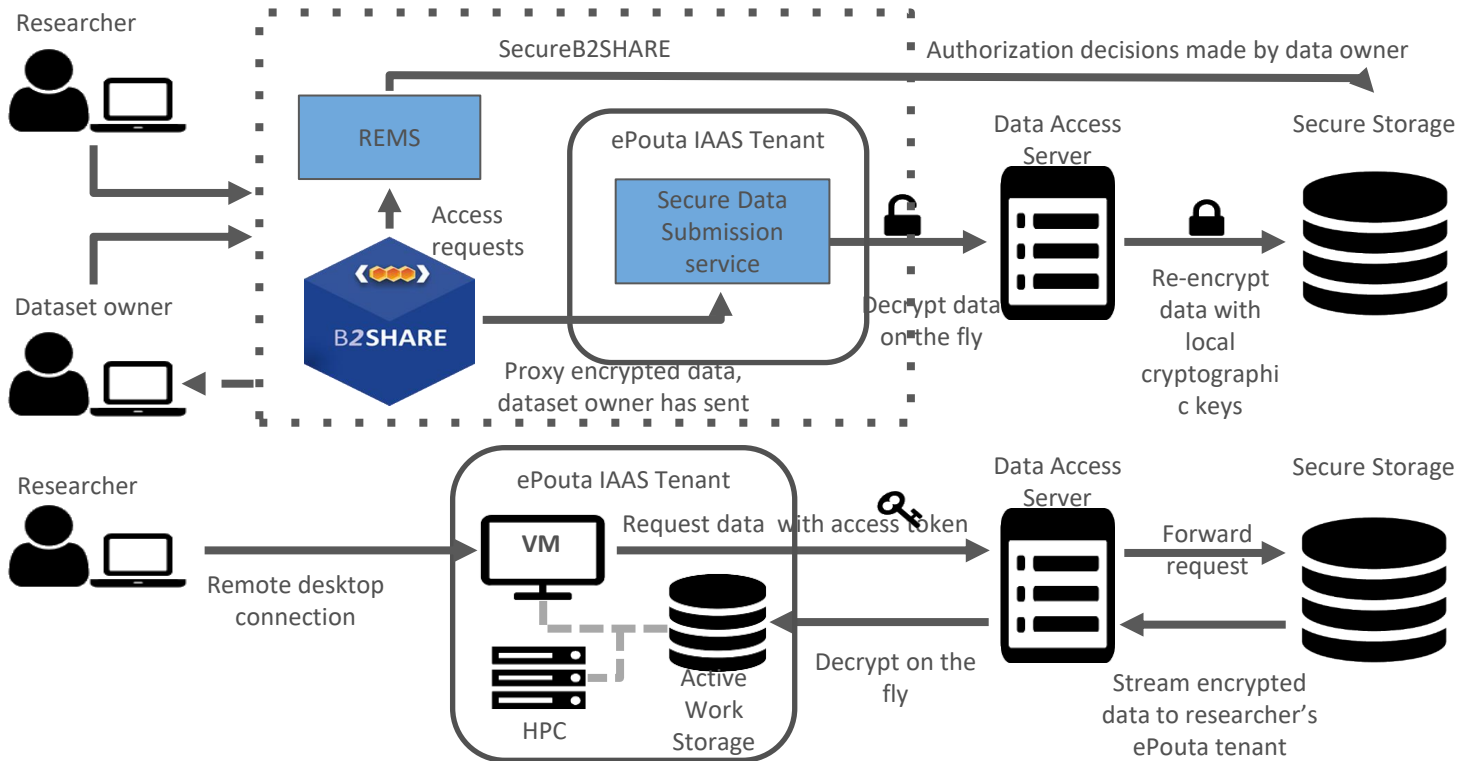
Researcher

SecureB2SHARE

Authorization decisions made by data owner

REMS

ePouta IAAS Tenant

Secure Data Submission service

Data Access Server

Secure Storage

Access requests

B2SHARE

Dataset owner

Decrypt data on the fly

Re-encrypt data with local cryptographic keys

Proxy encrypted data, dataset owner has sent

Researcher

ePouta IAAS Tenant

VM

Request data with access token

Data Access Server

Secure Storage

Forward request

Remote desktop connection

HPC

Active Work Storage

Decrypt on the fly

Stream encrypted data to researcher's ePouta tenant